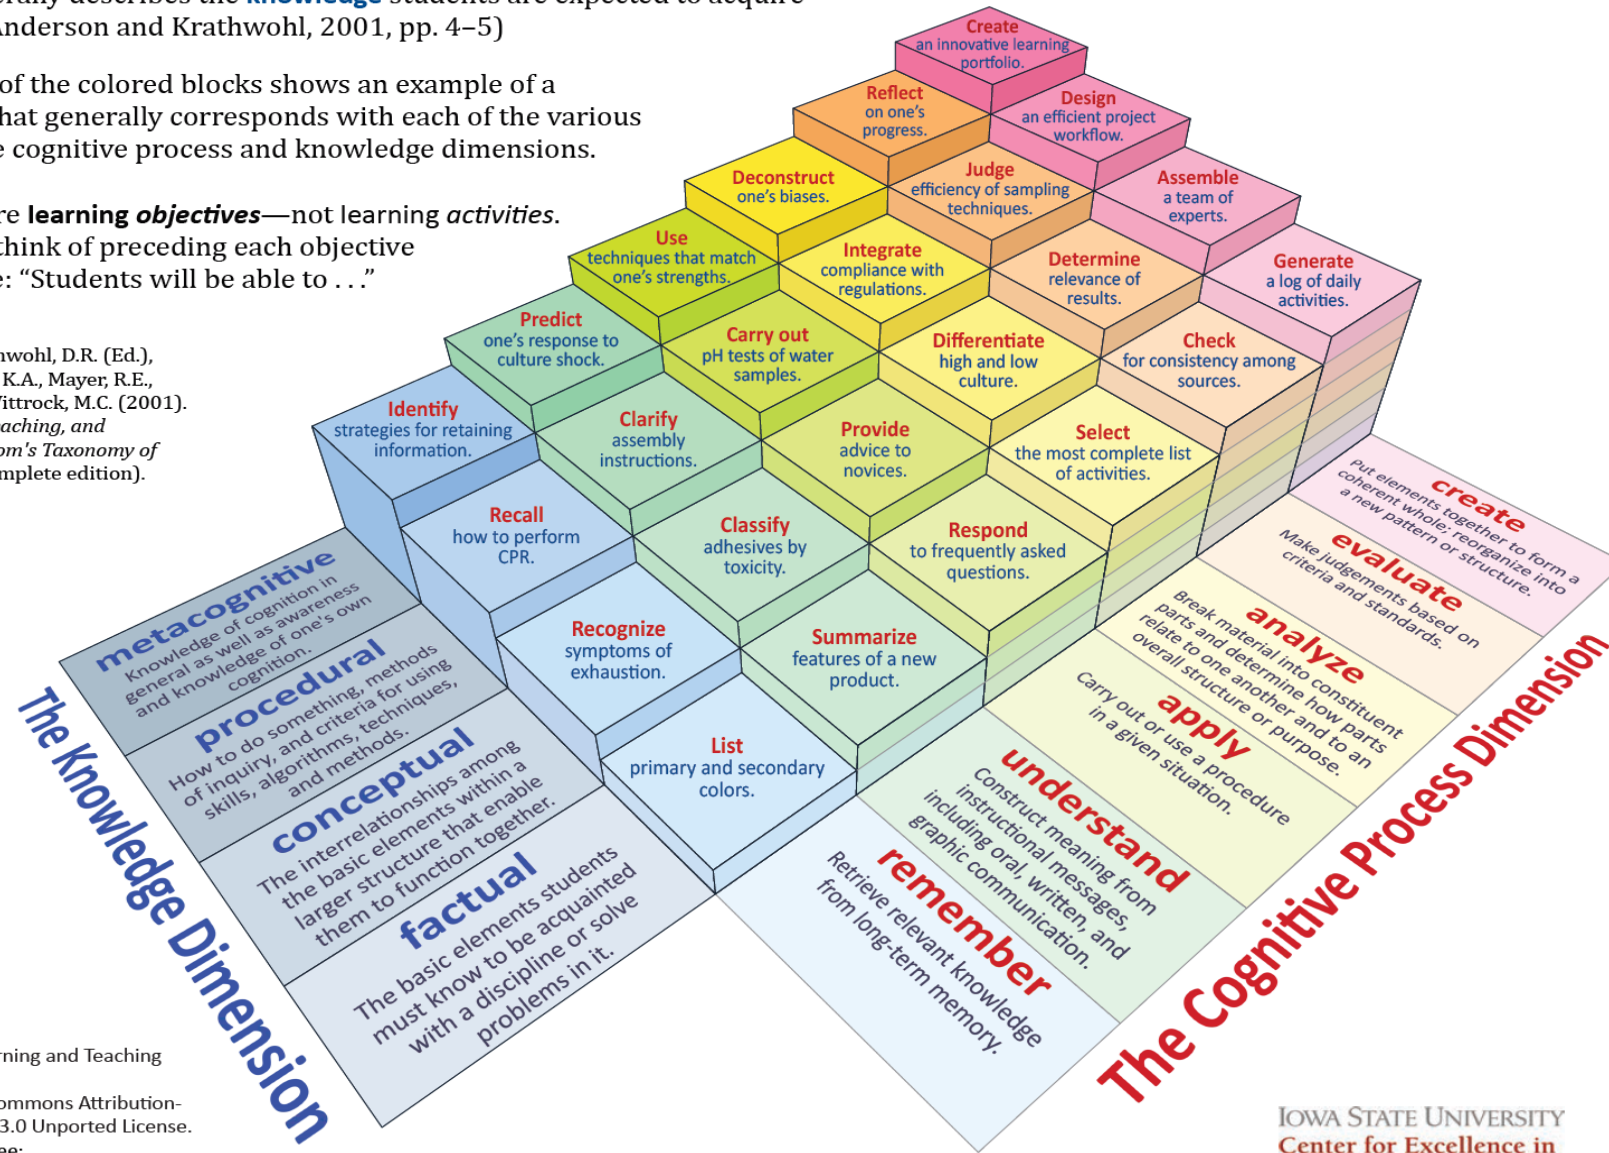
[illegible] describes the knowledge students are expected to acquire
Anderson and Krathwohl, 2001, pp. 4–5)

of the colored blocks shows an example of a
hat generally corresponds with each of the various
e cognitive process and knowledge dimensions.

re **learning *objectives***—not learning *activities*.
think of preceding each objective
e: "Students will be able to . . ."

nwohl, D.R. (Ed.),
K.A., Mayer, R.E.,
Vittrock, M.C. (2001).
aching, and
om's Taxonomy of
mplete edition).

Create
an innovative learning portfolio.

Reflect
on one's progress.

Design
an efficient project workflow.

Deconstruct
one's biases.

Judge
efficiency of sampling techniques.

Assemble
a team of experts.

Use
techniques that match one's strengths.

Integrate
compliance with regulations.

Determine
relevance of results.

Generate
a log of daily activities.

Predict
one's response to culture shock.

Carry out
pH tests of water samples.

Differentiate
high and low culture.

Check
for consistency among sources.

Identify
strategies for retaining information.

Clarify
assembly instructions.

Provide
advice to novices.

Select
the most complete list of activities.

Recall
how to perform CPR.

Classify
adhesives by toxicity.

Respond
to frequently asked questions.

Recognize
symptoms of exhaustion.

Summarize
features of a new product.

List
primary and secondary colors.

metacognitive
Knowledge of cognition in general as well as awareness and knowledge of one's own cognition.

procedural
How to do something, methods of inquiry, and criteria for using skills, algorithms, techniques, and methods.

conceptual
The interrelationships among the basic elements within a larger structure that enable them to function together.

factual
The basic elements students must know to be acquainted with a discipline or solve problems in it.

The Knowledge Dimension

create
Put elements together to form a coherent whole; reorganize into a new pattern or structure.

evaluate
Make judgements based on criteria and standards.

analyze
Break material into constituent parts and determine how parts relate to one another and to an overall structure or purpose.

apply
Carry out or use a procedure in a given situation.

understand
Construct meaning from instructional messages, including oral, written, and graphic communication.

remember
Retrieve relevant knowledge from long-term memory.

The Cognitive Process Dimension

rning and Teaching

ommons Attribution-
3.0 Unported License.
ee:

IOWA STATE UNIVERSITY
Center for Excellence in